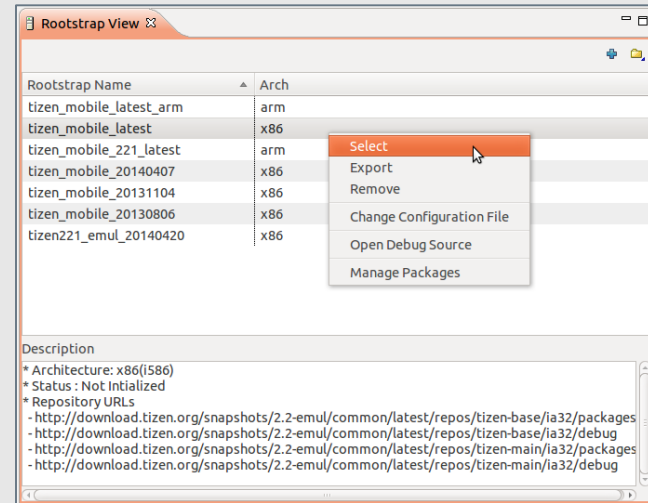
Rootstrap View

| Rootstrap Name | Arch |
|---|---|
| tizen_mobile_latest_arm | arm |
| tizen_mobile_latest | x86 |
| tizen_mobile_221_latest | arm |
| tizen_mobile_20140407 | x86 |
| tizen_mobile_20131104 | x86 |
| tizen_mobile_20130806 | x86 |
| tizen221_emul_20140420 | x86 |

Select
Export
Remove
Change Configuration File
Open Debug Source
Manage Packages

Description
* Architecture: x86(i586)
* Status : Not Intialized
* Repository URLs
- http://download.tizen.org/snapshots/2.2-emul/common/latest/repos/tizen-base/ia32/packages
- http://download.tizen.org/snapshots/2.2-emul/common/latest/repos/tizen-base/ia32/debug
- http://download.tizen.org/snapshots/2.2-emul/common/latest/repos/tizen-main/ia32/packages
- http://download.tizen.org/snapshots/2.2-emul/common/latest/repos/tizen-main/ia32/debug